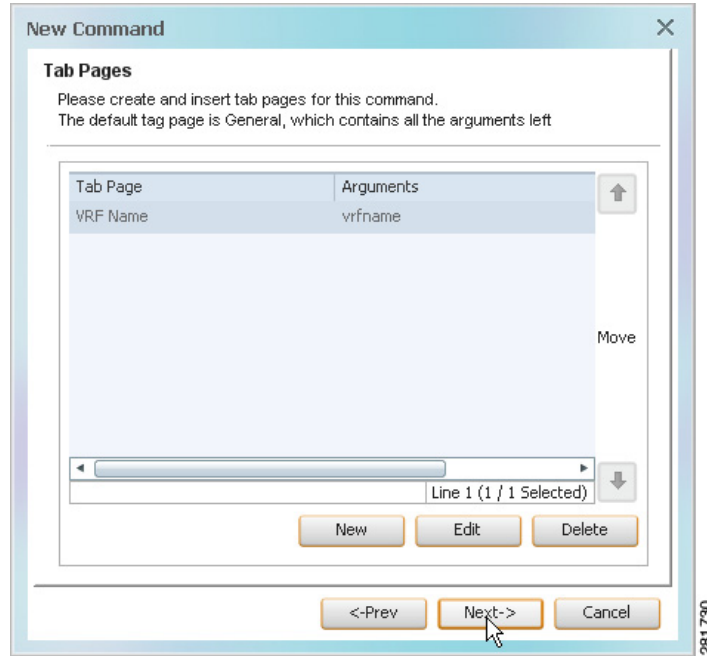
New Command

Tab Pages

Please create and insert tab pages for this command.
The default tag page is General, which contains all the arguments left

| Tab Page | Arguments |
|---|---|
| VRF Name | vrfname |

Move

Line 1 (1 / 1 Selected)

New Edit Delete

<-Prev Next-> Cancel

281730